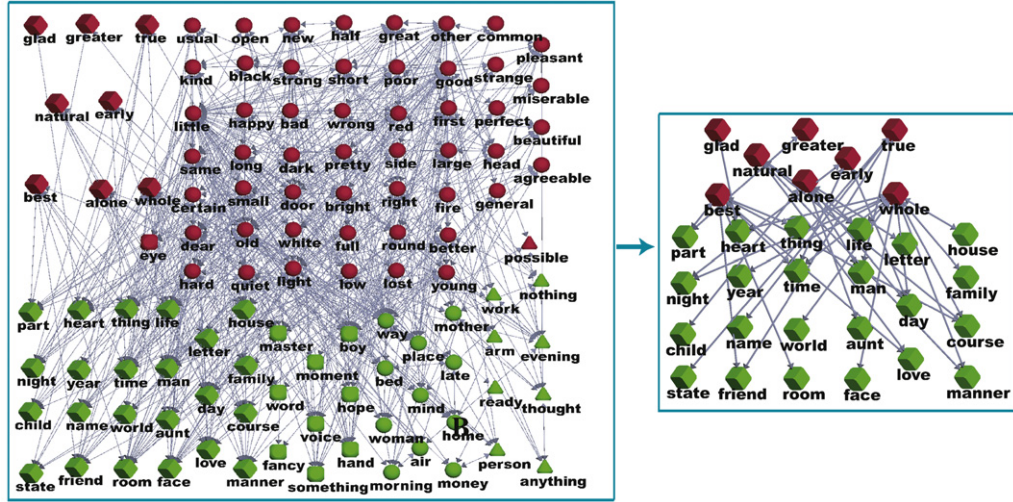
glad greater true usual open new half great other common
pleasant
kind black strong short poor good strange
natural early miserable
little happy bad wrong red first perfect
beautiful
same long dark pretty side large head
agreeable
best alone whole certain small door bright right fire general
eye dear old white full round better
possible
hard quiet light low lost young
nothing
part heart thing life house work
mother
letter master boy way
arm evening
night year time man family moment place late
bed
child name world aunt day course word hope mind ready thought
voice woman home
B
love fancy air person
state friend room face manner something hand morning money anything

glad greater true
natural early
best alone whole
part heart thing life house
letter
night year time man family
day
child name world aunt course
love
state friend room face manner